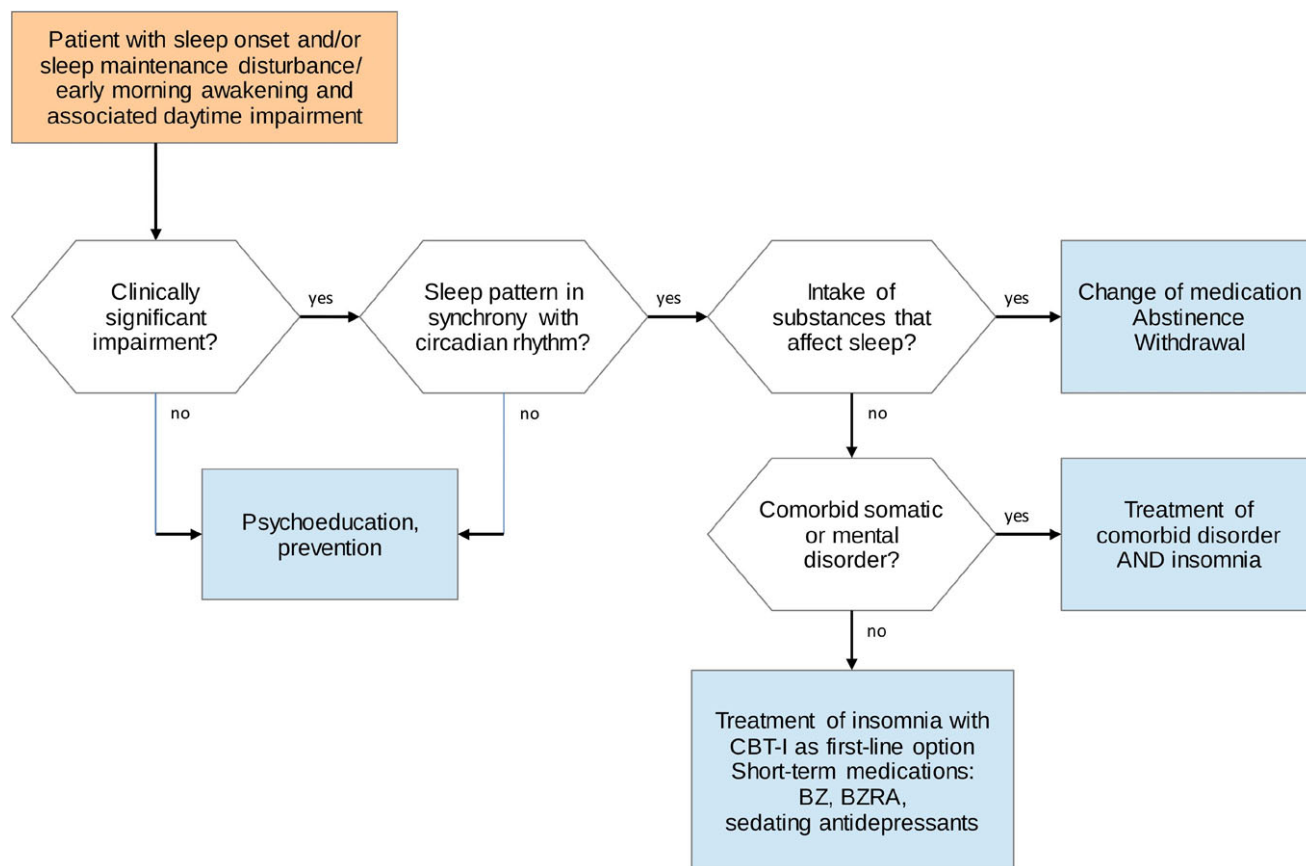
Patient with sleep onset and/or sleep maintenance disturbance/ early morning awakening and associated daytime impairment

Clinically significant impairment?

yes

Sleep pattern in synchrony with circadian rhythm?

yes

Intake of substances that affect sleep?

yes

Change of medication
Abstinence
Withdrawal

no

no

no

Psychoeducation, prevention

Comorbid somatic or mental disorder?

yes

Treatment of comorbid disorder AND insomnia

no

Treatment of insomnia with CBT-I as first-line option
Short-term medications:
BZ, BZRA,
sedating antidepressants